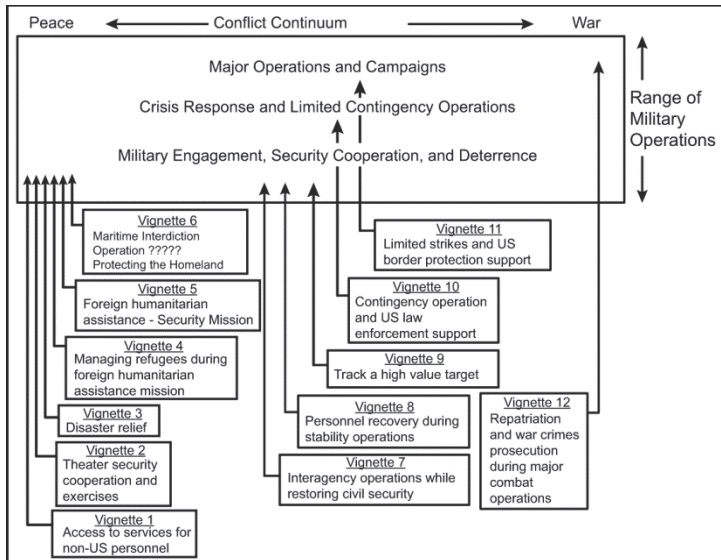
Peace ← Conflict Continuum → War

Major Operations and Campaigns

Crisis Response and Limited Contingency Operations

Military Engagement, Security Cooperation, and Deterrence

Range of Military Operations

Vignette 6
Maritime Interdiction Operation ?????
Protecting the Homeland

Vignette 11
Limited strikes and US border protection support

Vignette 5
Foreign humanitarian assistance - Security Mission

Vignette 10
Contingency operation and US law enforcement support

Vignette 4
Managing refugees during foreign humanitarian assistance mission

Vignette 9
Track a high value target

Vignette 3
Disaster relief

Vignette 8
Personnel recovery during stability operations

Vignette 12
Repatriation and war crimes prosecution during major combat operations

Vignette 2
Theater security cooperation and exercises

Vignette 7
Interagency operations while restoring civil security

Vignette 1
Access to services for non-US personnel